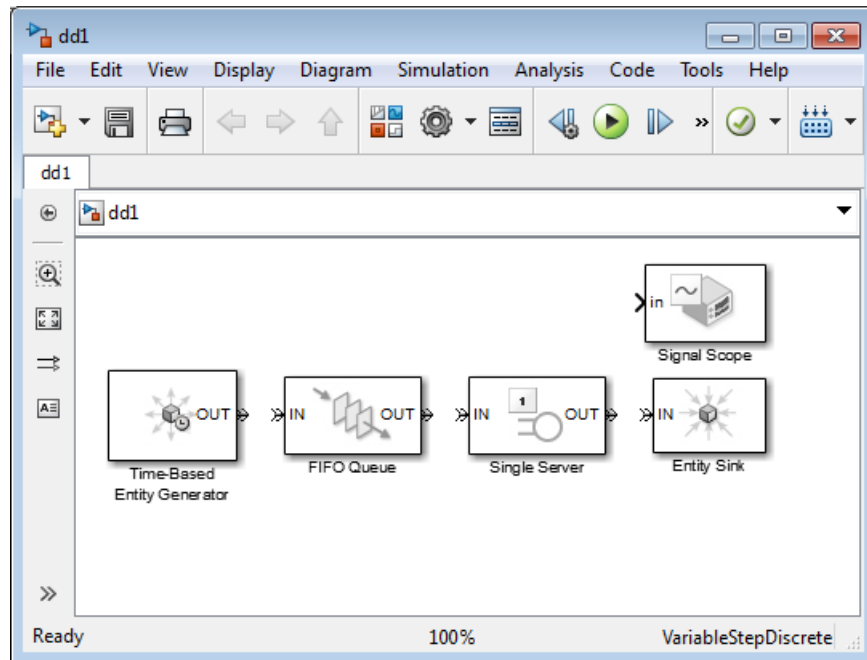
dd1

File Edit View Display Diagram Simulation Analysis Code Tools Help

dd1

dd1

in

Signal Scope

OUT

Time-Based Entity Generator

IN OUT

FIFO Queue

IN 1 OUT

Single Server

IN

Entity Sink

Ready 100% VariableStepDiscrete